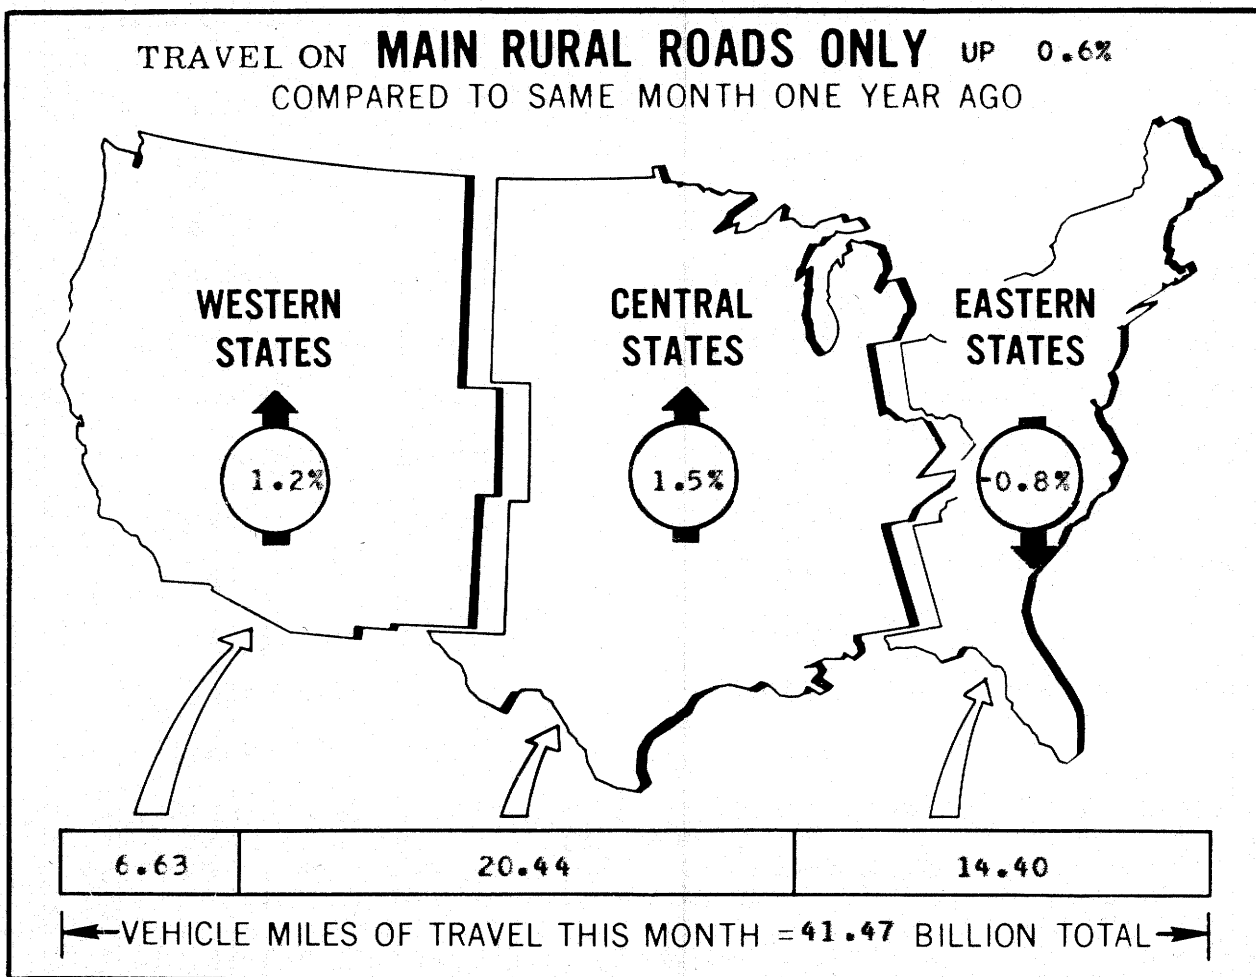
TRAVEL ON MAIN RURAL ROADS ONLY UP 0.6%
COMPARED TO SAME MONTH ONE YEAR AGO

WESTERN STATES

1.2%

CENTRAL STATES

1.5%

EASTERN STATES

-0.8%

| 6.63 | 20.44 | 14.40 |
|---|---|---|

VEHICLE MILES OF TRAVEL THIS MONTH = 41.47 BILLION TOTAL